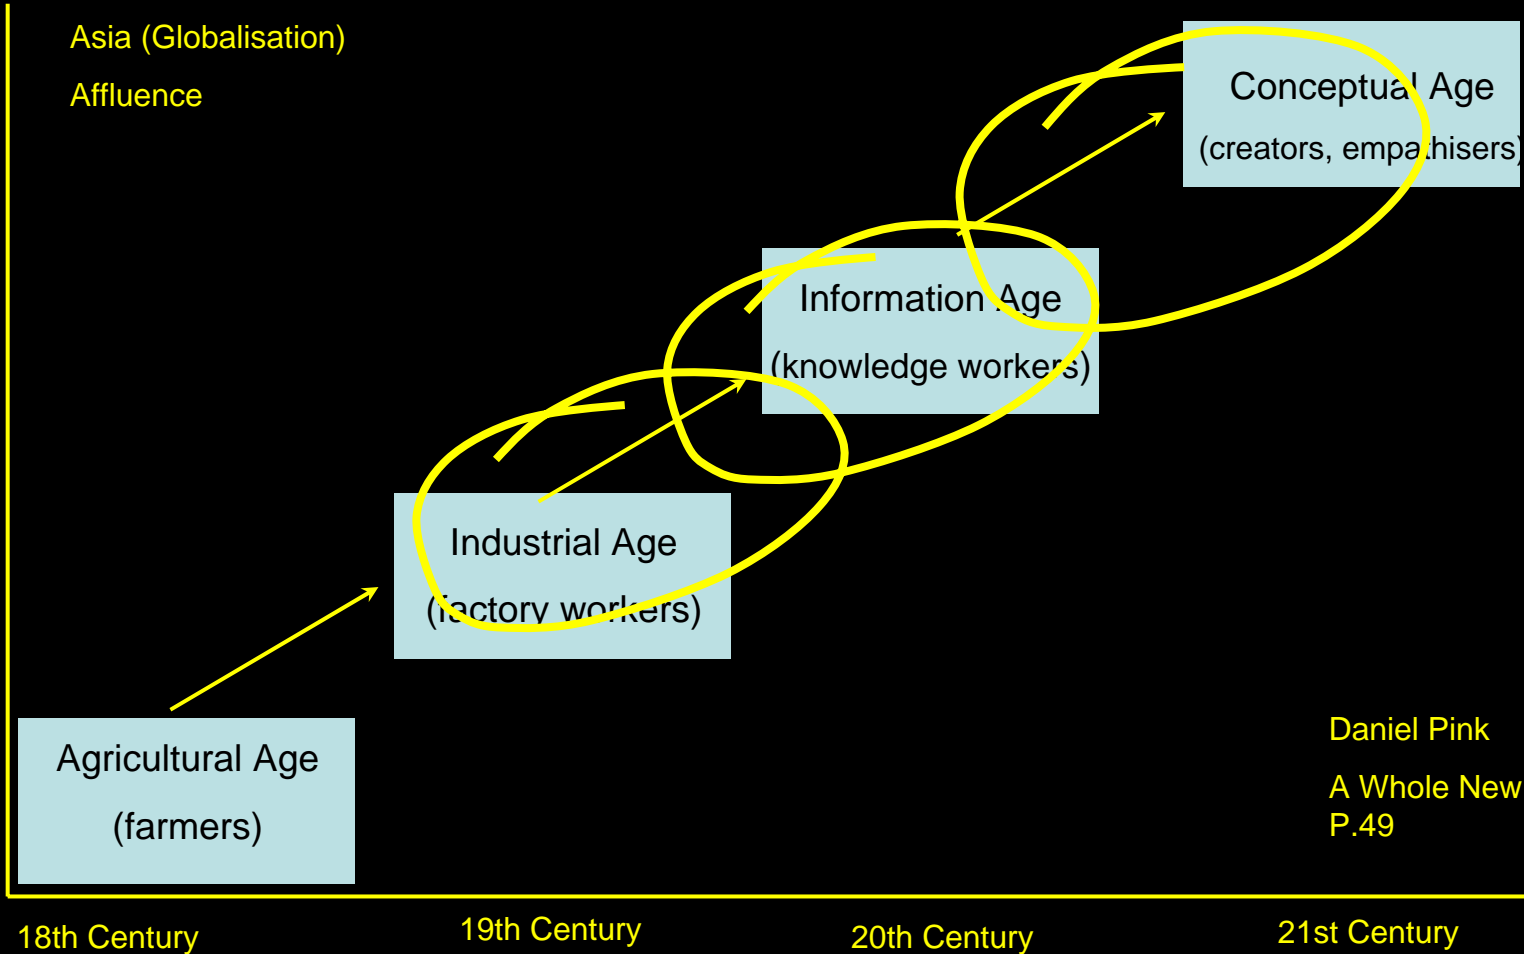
Asia (Globalisation)

Affluence

Conceptual Age

(creators, empathisers)

Information Age

(knowledge workers)

Industrial Age

(factory workers)

Agricultural Age

(farmers)

Daniel Pink

A Whole New

P.49

18th Century

19th Century

20th Century

21st Century